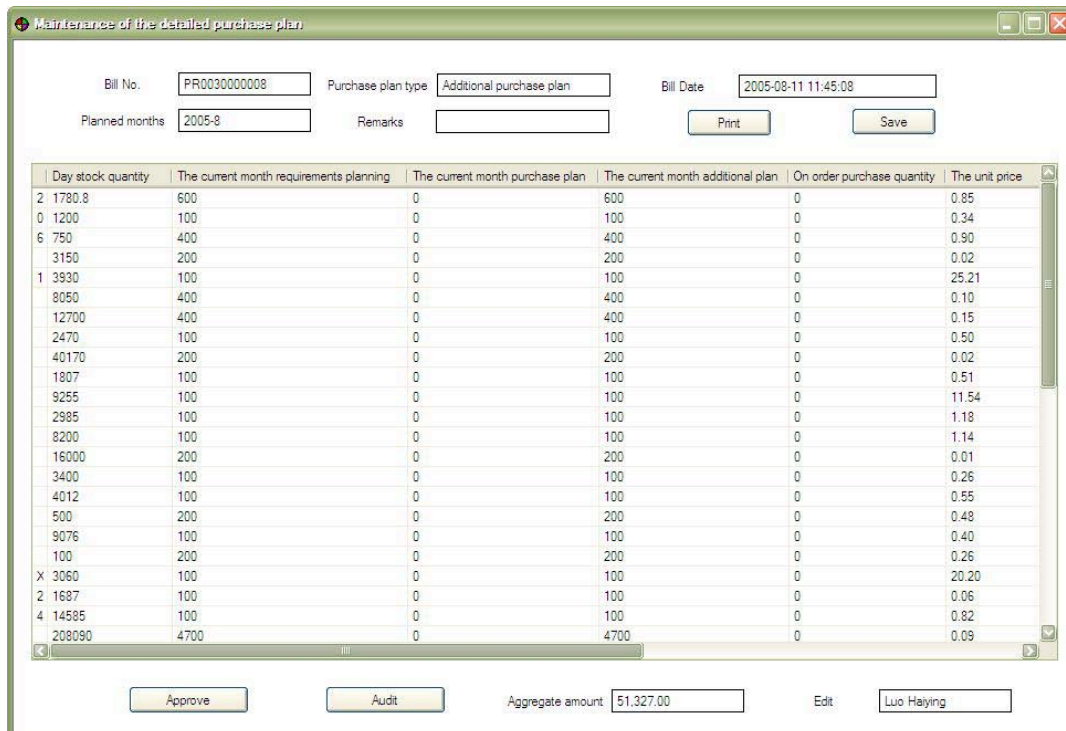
Maintenance of the detailed purchase plan

Bill No. PR0030000008 Purchase plan type Additional purchase plan Bill Date 2005-08-11 11:45:08

Planned months 2005-8 Remarks Print Save

| | Day stock quantity | The current month requirements planning | The current month purchase plan | The current month additional plan | On order purchase quantity | The unit price |
|---|---|---|---|---|---|---|
| 2 | 1780.8 | 600 | 0 | 600 | 0 | 0.85 |
| 0 | 1200 | 100 | 0 | 100 | 0 | 0.34 |
| 6 | 750 | 400 | 0 | 400 | 0 | 0.90 |
| | 3150 | 200 | 0 | 200 | 0 | 0.02 |
| 1 | 3930 | 100 | 0 | 100 | 0 | 25.21 |
| | 8050 | 400 | 0 | 400 | 0 | 0.10 |
| | 12700 | 400 | 0 | 400 | 0 | 0.15 |
| | 2470 | 100 | 0 | 100 | 0 | 0.50 |
| | 40170 | 200 | 0 | 200 | 0 | 0.02 |
| | 1807 | 100 | 0 | 100 | 0 | 0.51 |
| | 9255 | 100 | 0 | 100 | 0 | 11.54 |
| | 2985 | 100 | 0 | 100 | 0 | 1.18 |
| | 8200 | 100 | 0 | 100 | 0 | 1.14 |
| | 16000 | 200 | 0 | 200 | 0 | 0.01 |
| | 3400 | 100 | 0 | 100 | 0 | 0.26 |
| | 4012 | 100 | 0 | 100 | 0 | 0.55 |
| | 500 | 200 | 0 | 200 | 0 | 0.48 |
| | 9076 | 100 | 0 | 100 | 0 | 0.40 |
| | 100 | 200 | 0 | 200 | 0 | 0.26 |
| X | 3060 | 100 | 0 | 100 | 0 | 20.20 |
| 2 | 1687 | 100 | 0 | 100 | 0 | 0.06 |
| 4 | 14585 | 100 | 0 | 100 | 0 | 0.82 |
| | 208090 | 4700 | 0 | 4700 | 0 | 0.09 |

Approve Audit Aggregate amount 51,327.00 Edit Luo Haiying